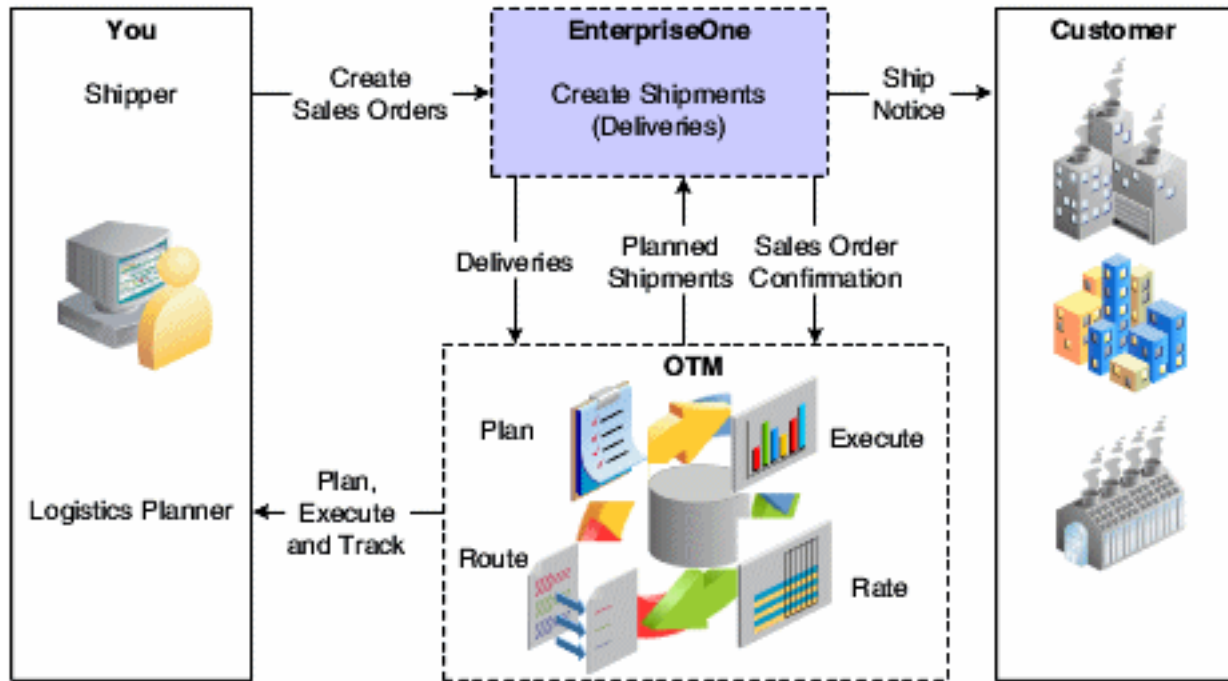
You

Shipper

Logistics Planner

Create Sales Orders

EnterpriseOne

Create Shipments (Deliveries)

Ship Notice

Customer

Deliveries

Planned Shipments

Sales Order Confirmation

OTM

Plan

Execute

Route

Rate

Plan, Execute and Track